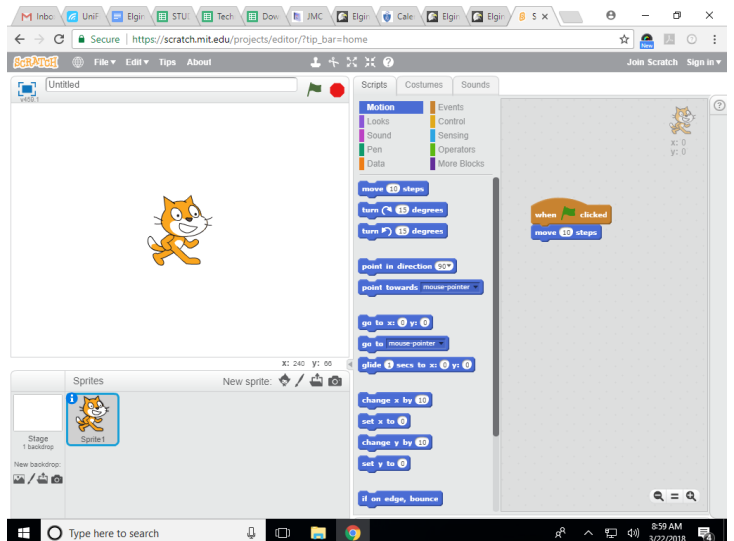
Inbo UniF Elgin STUI Tech Dow JMC Elgin Cale Elgin Elgin S

Secure | https://scratch.mit.edu/projects/editor/?tip_bar=home

SCRATCH File▾ Edit▾ Tips About Join Scratch Sign in▾

Untitled
v459.1

Scripts Costumes Sounds

Motion Events
Looks Control
Sound Sensing
Pen Operators
Data More Blocks

move 10 steps
turn 15 degrees
turn 15 degrees
point in direction 90▾
point towards mouse-pointer▾
go to x: 0 y: 0
go to mouse-pointer▾
glide 1 secs to x: 0 y: 0
change x by 10
set x to 0
change y by 10
set y to 0
if on edge, bounce

when clicked
move 10 steps

x: 0
y: 0

x: 240 y: 66

Sprites New sprite:

Stage
1 backdrop
New backdrop:

Sprite1

Type here to search

8:59 AM
3/22/2018